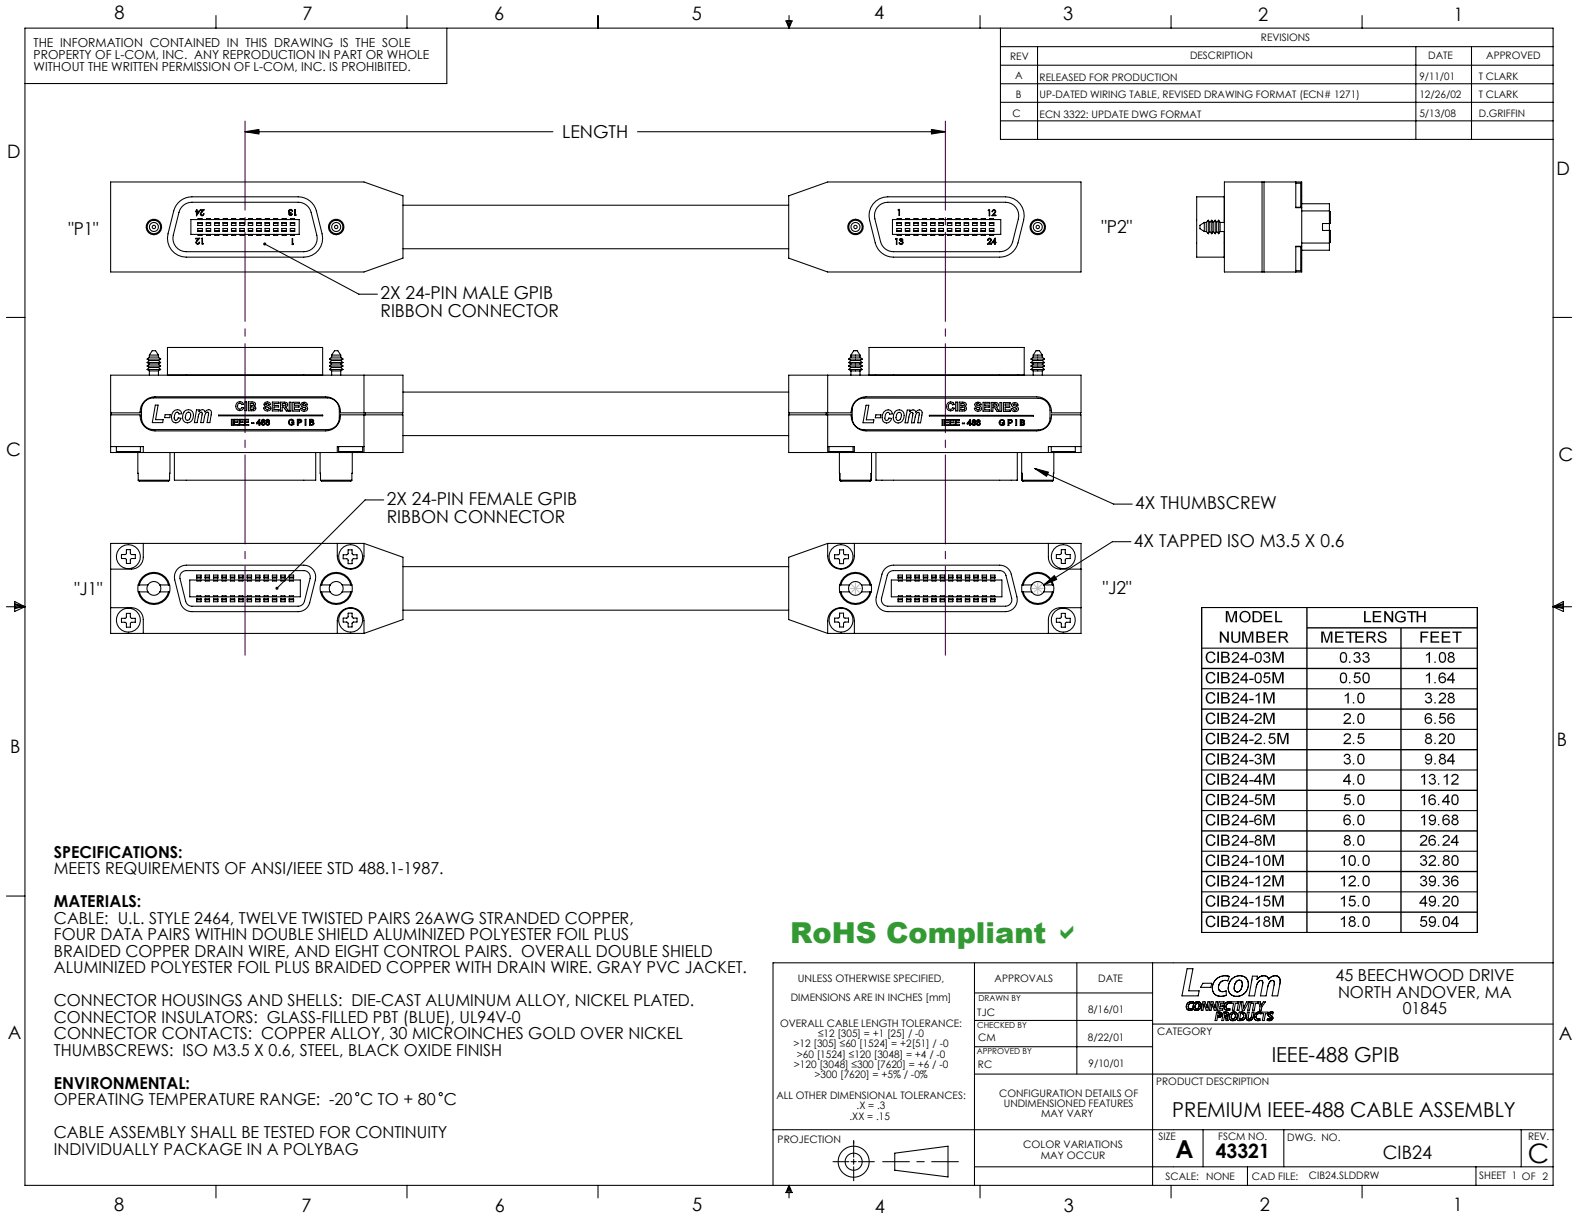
8 7 6 5 4 3 2 1

THE INFORMATION CONTAINED IN THIS DRAWING IS THE SOLE PROPERTY OF L-COM, INC. ANY REPRODUCTION IN PART OR WHOLE WITHOUT THE WRITTEN PERMISSION OF L-COM, INC. IS PROHIBITED.

REVISIONS

| REV | DESCRIPTION | DATE | APPROVED |
|---|---|---|---|
| A | RELEASED FOR PRODUCTION | 9/11/01 | T CLARK |
| B | UP-DATED WIRING TABLE, REVISED DRAWING FORMAT (ECN# 1271) | 12/26/02 | T CLARK |
| C | ECN 3322: UPDATE DWG FORMAT | 5/13/08 | D.GRIFFIN |

D

LENGTH

"P1"
24 13
12 1

"P2"
1 12
13 24

2X 24-PIN MALE GPIB RIBBON CONNECTOR

C

L-com CIB SERIES IEEE-488 GPIB

L-com CIB SERIES IEEE-488 GPIB

2X 24-PIN FEMALE GPIB RIBBON CONNECTOR

4X THUMBSCREW

4X TAPPED ISO M3.5 X 0.6

"J1"

"J2"

| MODEL NUMBER | LENGTH METERS | FEET |
|---|---|---|
| CIB24-03M | 0.33 | 1.08 |
| CIB24-05M | 0.50 | 1.64 |
| CIB24-1M | 1.0 | 3.28 |
| CIB24-2M | 2.0 | 6.56 |
| CIB24-2.5M | 2.5 | 8.20 |
| CIB24-3M | 3.0 | 9.84 |
| CIB24-4M | 4.0 | 13.12 |
| CIB24-5M | 5.0 | 16.40 |
| CIB24-6M | 6.0 | 19.68 |
| CIB24-8M | 8.0 | 26.24 |
| CIB24-10M | 10.0 | 32.80 |
| CIB24-12M | 12.0 | 39.36 |
| CIB24-15M | 15.0 | 49.20 |
| CIB24-18M | 18.0 | 59.04 |

B

SPECIFICATIONS:
MEETS REQUIREMENTS OF ANSI/IEEE STD 488.1-1987.

MATERIALS:
CABLE: U.L. STYLE 2464, TWELVE TWISTED PAIRS 26AWG STRANDED COPPER, FOUR DATA PAIRS WITHIN DOUBLE SHIELD ALUMINIZED POLYESTER FOIL PLUS BRAIDED COPPER DRAIN WIRE, AND EIGHT CONTROL PAIRS. OVERALL DOUBLE SHIELD ALUMINIZED POLYESTER FOIL PLUS BRAIDED COPPER WITH DRAIN WIRE. GRAY PVC JACKET.

CONNECTOR HOUSINGS AND SHELLS: DIE-CAST ALUMINUM ALLOY, NICKEL PLATED.
CONNECTOR INSULATORS: GLASS-FILLED PBT (BLUE), UL94V-0
CONNECTOR CONTACTS: COPPER ALLOY, 30 MICROINCHES GOLD OVER NICKEL
THUMBSCREWS: ISO M3.5 X 0.6, STEEL, BLACK OXIDE FINISH

ENVIRONMENTAL:
OPERATING TEMPERATURE RANGE: -20°C TO + 80°C

CABLE ASSEMBLY SHALL BE TESTED FOR CONTINUITY
INDIVIDUALLY PACKAGE IN A POLYBAG

RoHS Compliant ✓

UNLESS OTHERWISE SPECIFIED, DIMENSIONS ARE IN INCHES [mm]
OVERALL CABLE LENGTH TOLERANCE:
≤12 [305] = +1 [25] / -0
>12 [305] ≤60 [1524] = +2[51] / -0
>60 [1524] ≤120 [3048] = +4 / -0
>120 [3048] ≤300 [7620] = +6 / -0
>300 [7620] = +5% / -0%
ALL OTHER DIMENSIONAL TOLERANCES:
.X = .3
.XX = .15
PROJECTION

APPROVALS | DATE
DRAWN BY TJC | 8/16/01
CHECKED BY CM | 8/22/01
APPROVED BY RC | 9/10/01
CONFIGURATION DETAILS OF UNDIMENSIONED FEATURES MAY VARY
COLOR VARIATIONS MAY OCCUR

L-com CONNECTIVITY PRODUCTS
45 BEECHWOOD DRIVE NORTH ANDOVER, MA 01845
CATEGORY
IEEE-488 GPIB
PRODUCT DESCRIPTION
PREMIUM IEEE-488 CABLE ASSEMBLY
SIZE A | FSCM NO. 43321 | DWG. NO. CIB24 | REV. C
SCALE: NONE | CAD FILE: CIB24.SLDDRW | SHEET 1 OF 2

A

8 7 6 5 4 3 2 1